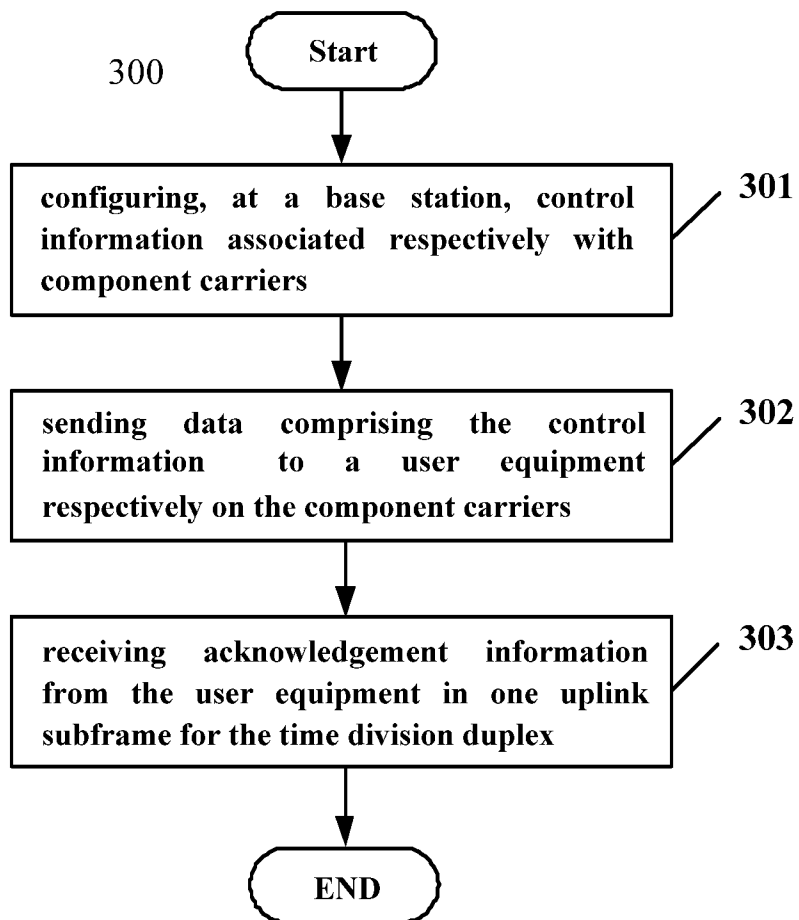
300

Start

configuring, at a base station, control information associated respectively with component carriers

301

sending data comprising the control information to a user equipment respectively on the component carriers

302

receiving acknowledgement information from the user equipment in one uplink subframe for the time division duplex

303

END